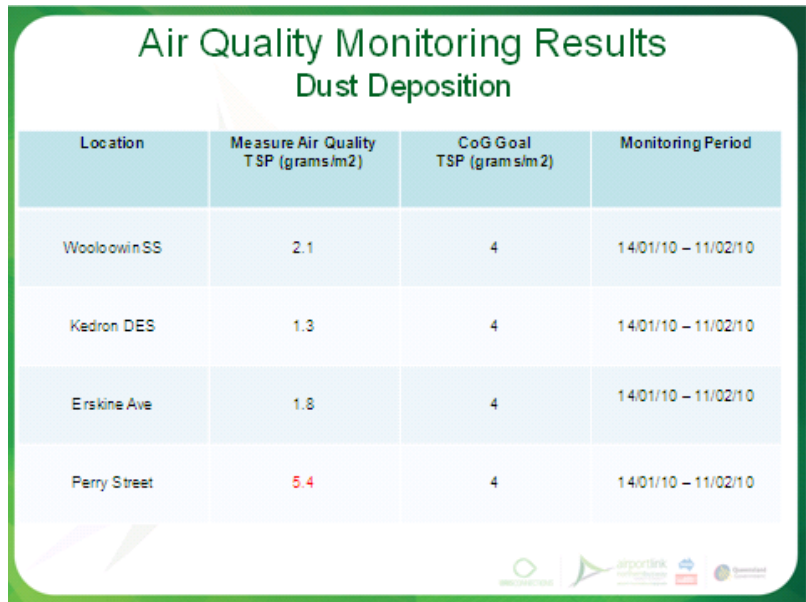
Air Quality Monitoring Results
Dust Deposition

| Location | Measure Air Quality TSP (grams/m2) | CoG Goal TSP (grams/m2) | Monitoring Period |
|---|---|---|---|
| Wooloowin SS | 2.1 | 4 | 14/01/10 – 11/02/10 |
| Kedron DES | 1.3 | 4 | 14/01/10 – 11/02/10 |
| Erskine Ave | 1.8 | 4 | 14/01/10 – 11/02/10 |
| Perry Street | 5.4 | 4 | 14/01/10 – 11/02/10 |

airportlink
Queensland Government